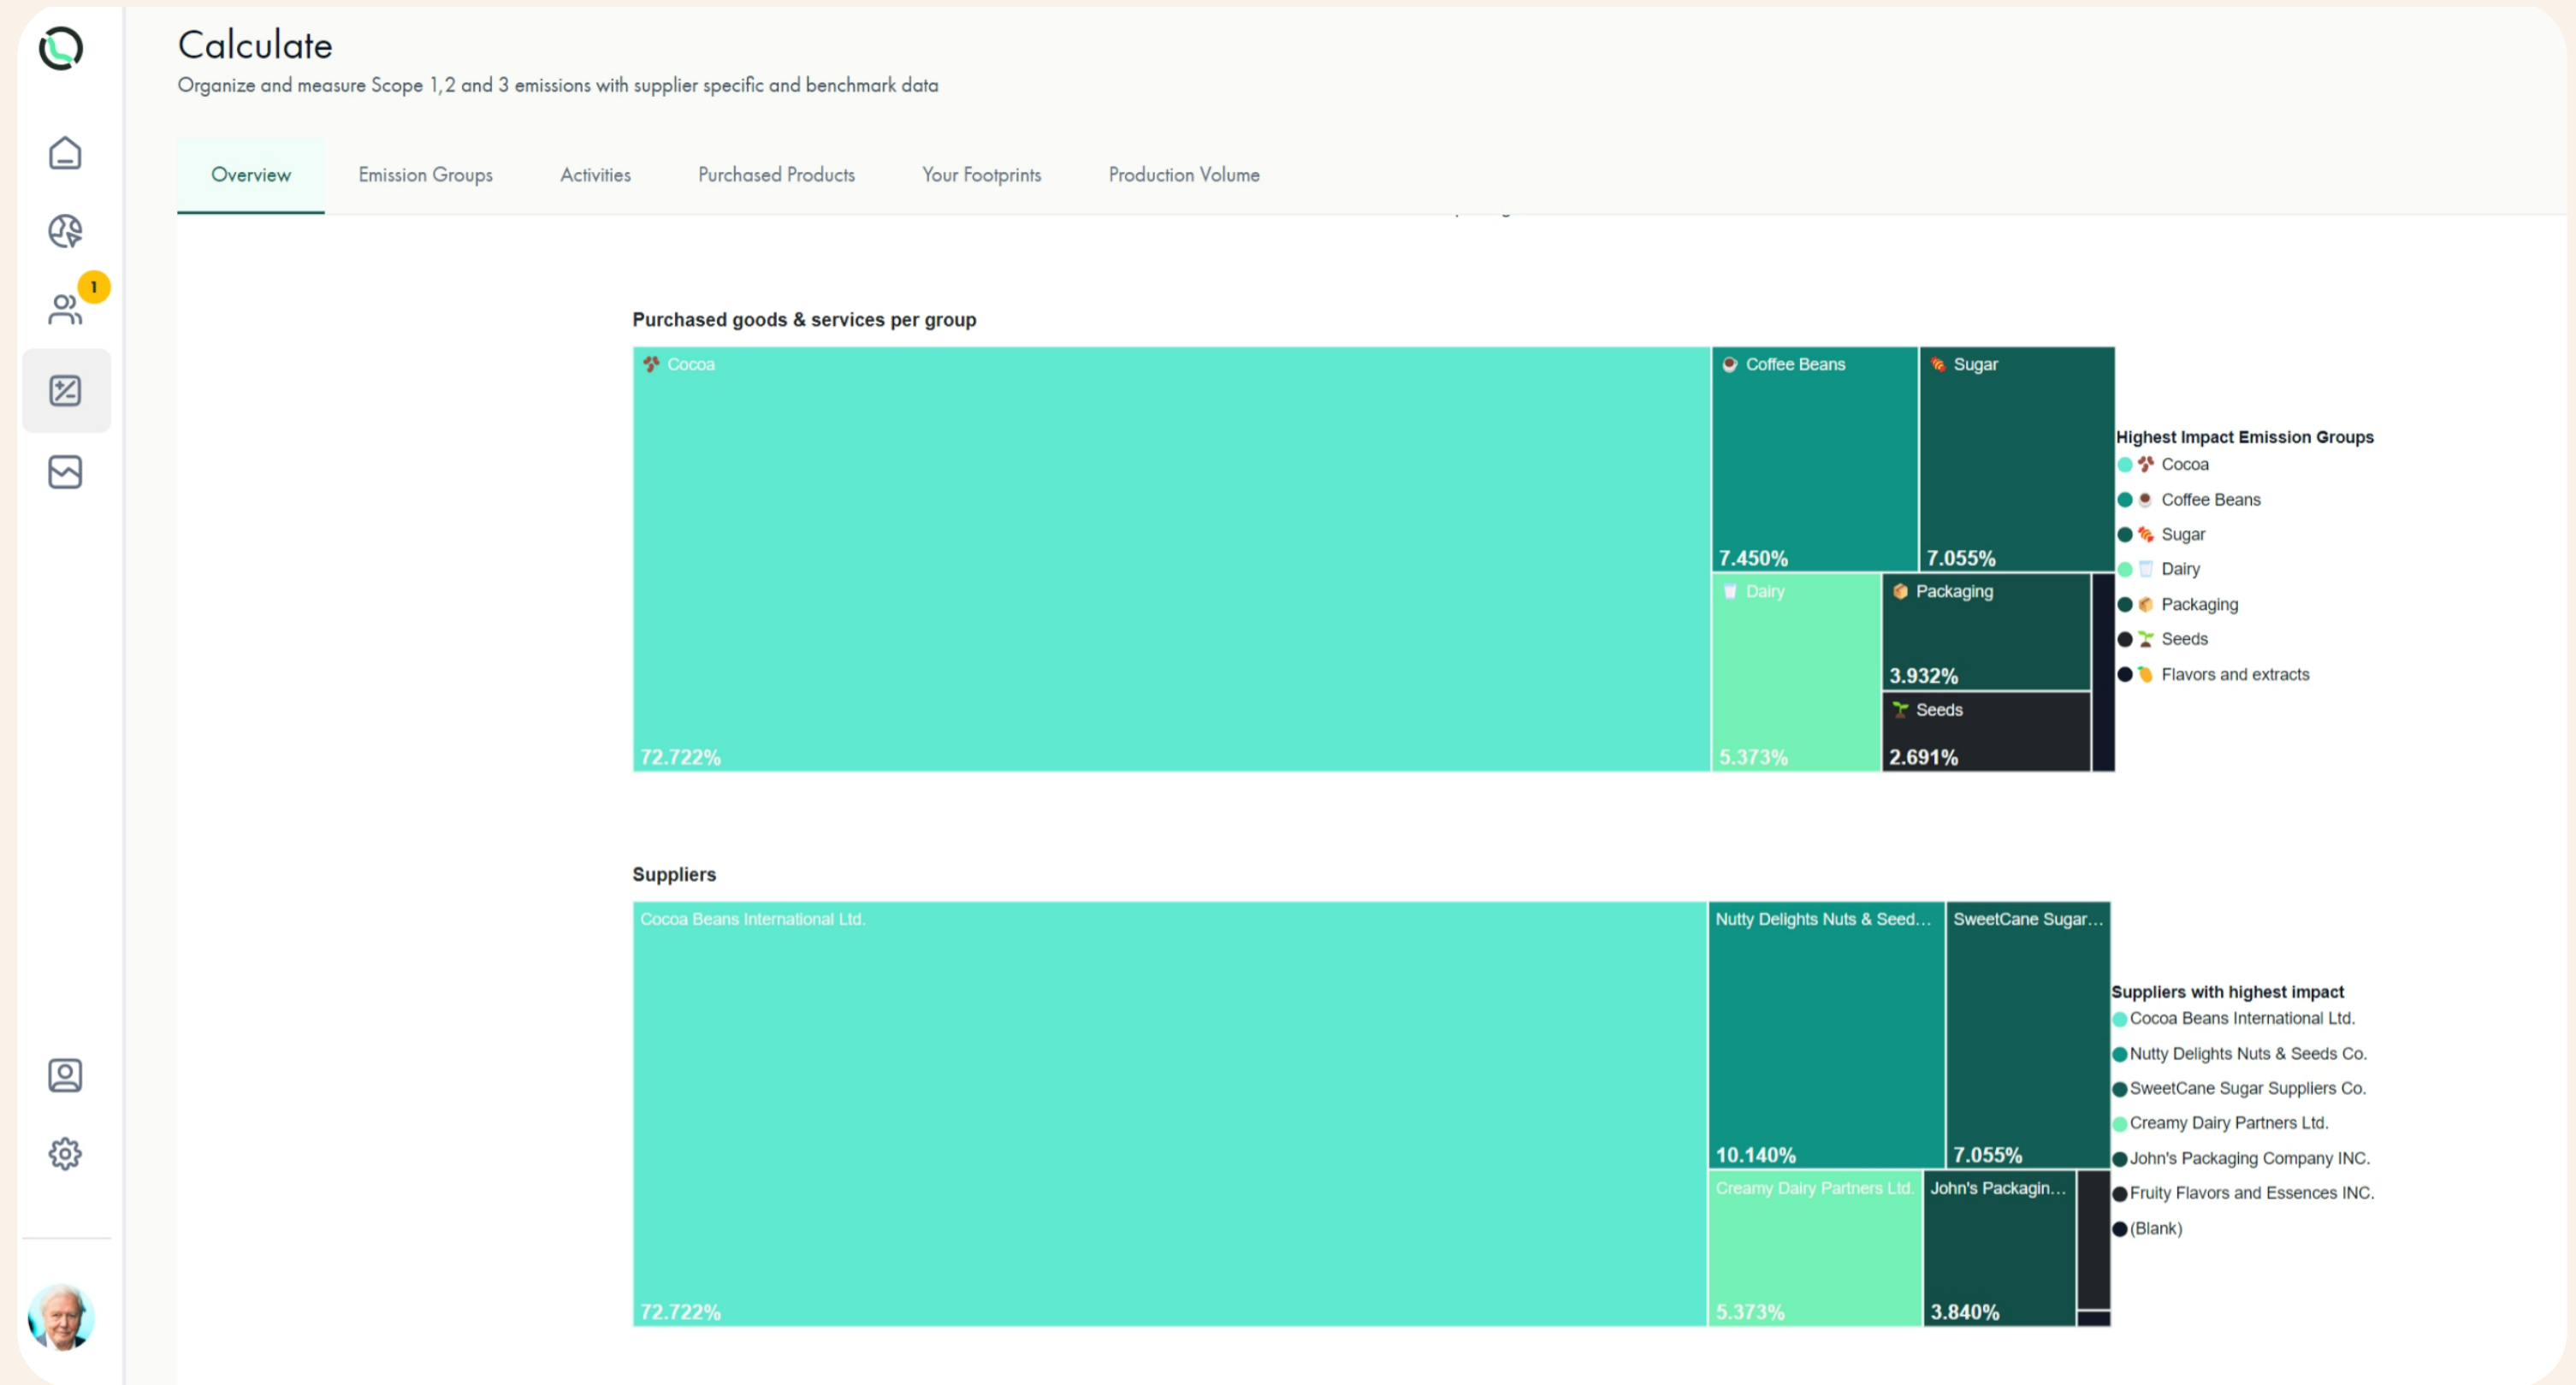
Calculate
Organize and measure Scope 1,2 and 3 emissions with supplier specific and benchmark data

1

Overview
Emission Groups
Activities
Purchased Products
Your Footprints
Production Volume

Purchased goods & services per group

Cocoa
72.722%
Coffee Beans
7.450%
Sugar
7.055%
Dairy
5.373%
Packaging
3.932%
Seeds
2.691%

Highest Impact Emission Groups
Cocoa
Coffee Beans
Sugar
Dairy
Packaging
Seeds
Flavors and extracts

Suppliers

Cocoa Beans International Ltd.
72.722%
Nutty Delights Nuts & Seed...
10.140%
SweetCane Sugar...
7.055%
Creamy Dairy Partners Ltd.
5.373%
John's Packagin...
3.840%

Suppliers with highest impact
Cocoa Beans International Ltd.
Nutty Delights Nuts & Seeds Co.
SweetCane Sugar Suppliers Co.
Creamy Dairy Partners Ltd.
John's Packaging Company INC.
Fruity Flavors and Essences INC.
(Blank)